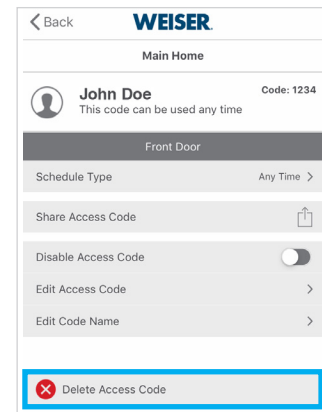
Back

WEISER.

Main Home

John Doe
This code can be used any time

Code: 1234

Front Door

Schedule Type
Any Time >

Share Access Code

Disable Access Code

Edit Access Code >

Edit Code Name >

Delete Access Code